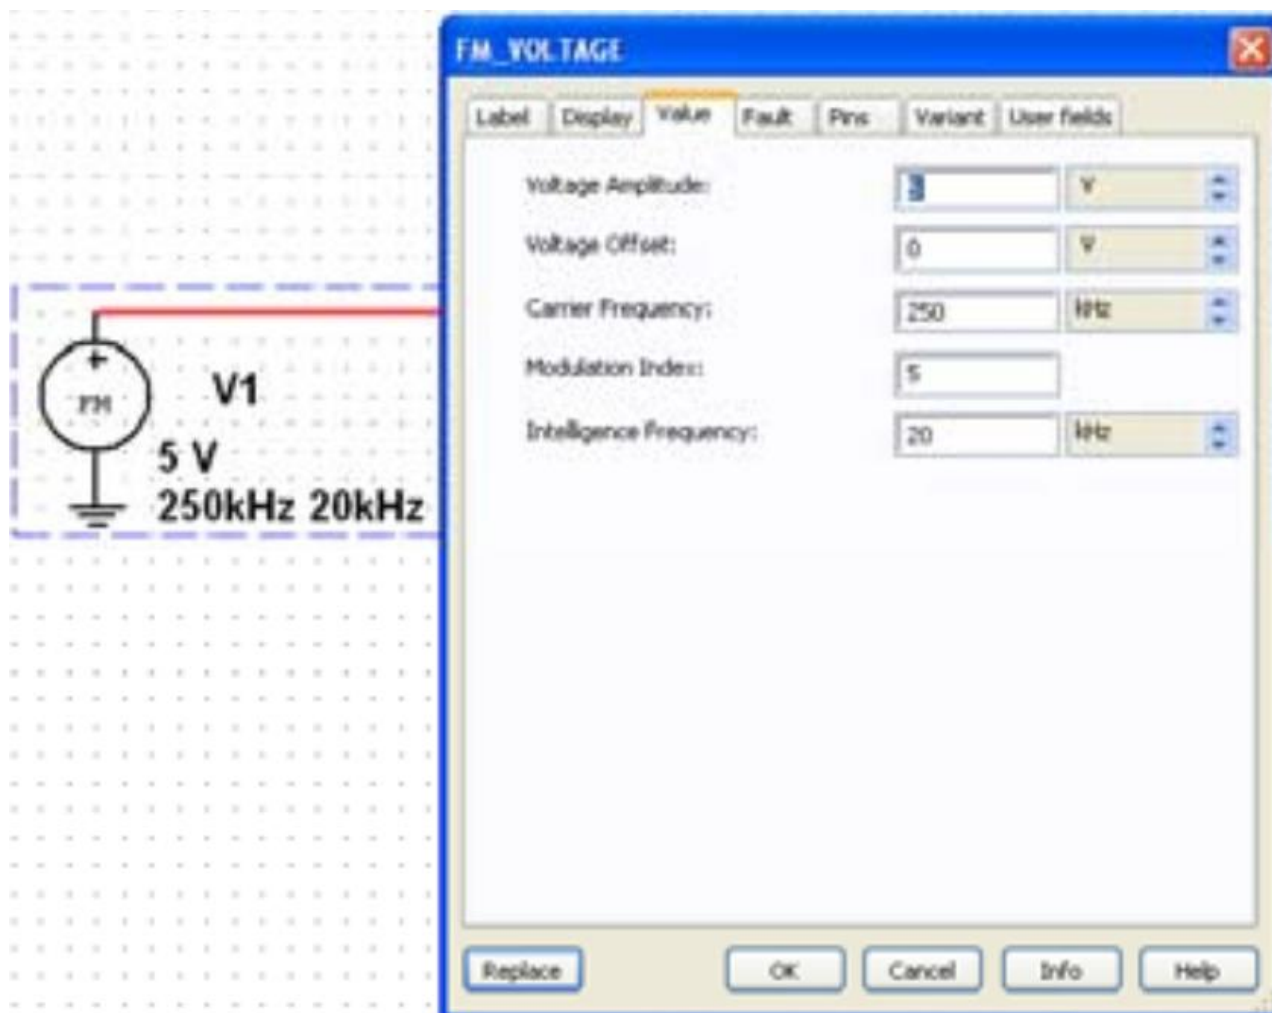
FM
V1
5 V
250kHz 20kHz

FM_VOLTAGE

Label | Display | Value | Fault | Pins | Variant | User fields

Voltage Amplitude: 5 V
Voltage Offset: 0 V
Carrier Frequency: 250 kHz
Modulation Index: 5
Intelligence Frequency: 20 kHz

Replace | OK | Cancel | Info | Help